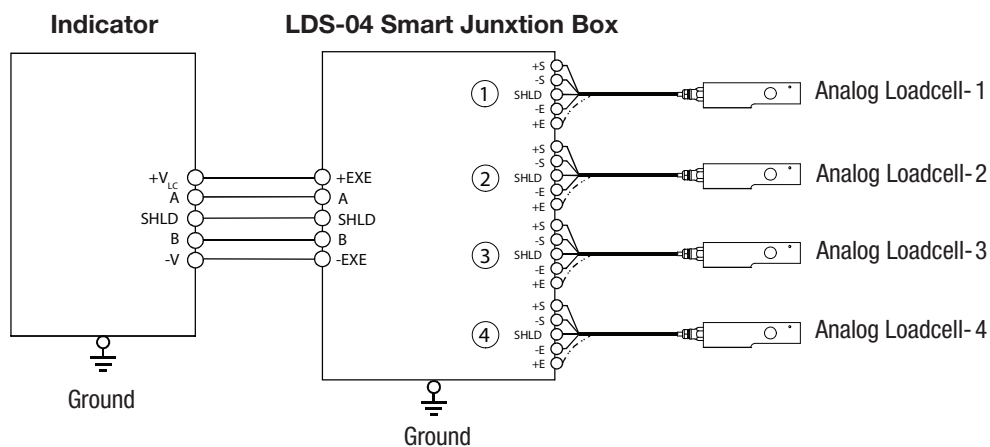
Indicator

LDS-04 Smart Junxtion Box

$+V_{LC}$
A
SHLD
B
-V

+EXE
A
SHLD
B
-EXE

①
+S
-S
SHLD
-E
+E

Analog Loadcell- 1

②
+S
-S
SHLD
-E
+E

Analog Loadcell- 2

③
+S
-S
SHLD
-E
+E

Analog Loadcell- 3

④
+S
-S
SHLD
-E
+E

Analog Loadcell- 4

Ground

Ground